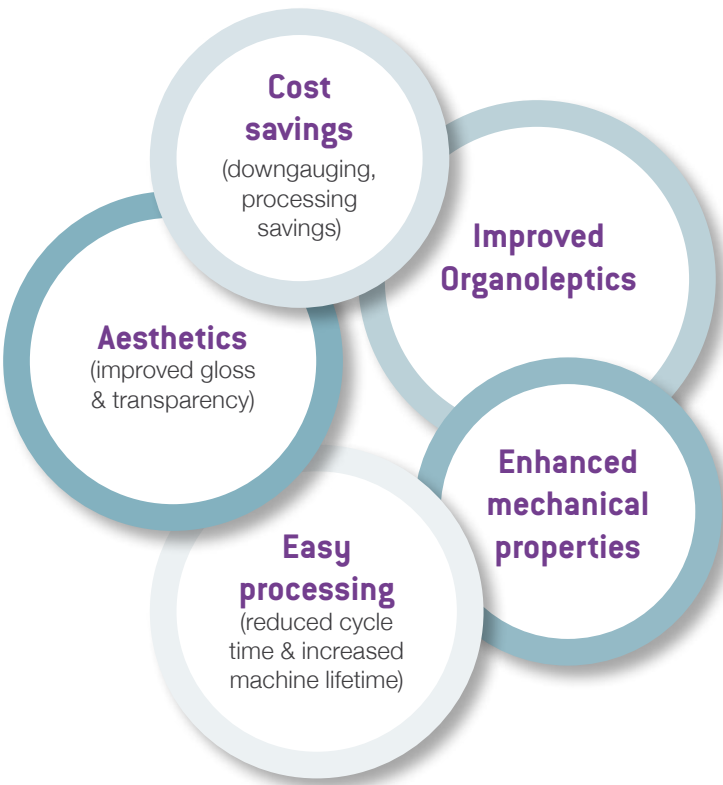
Cost savings
(downgauging, processing savings)

Improved Organoleptics

Aesthetics
(improved gloss & transparency)

Enhanced mechanical properties

Easy processing
(reduced cycle time & increased machine lifetime)